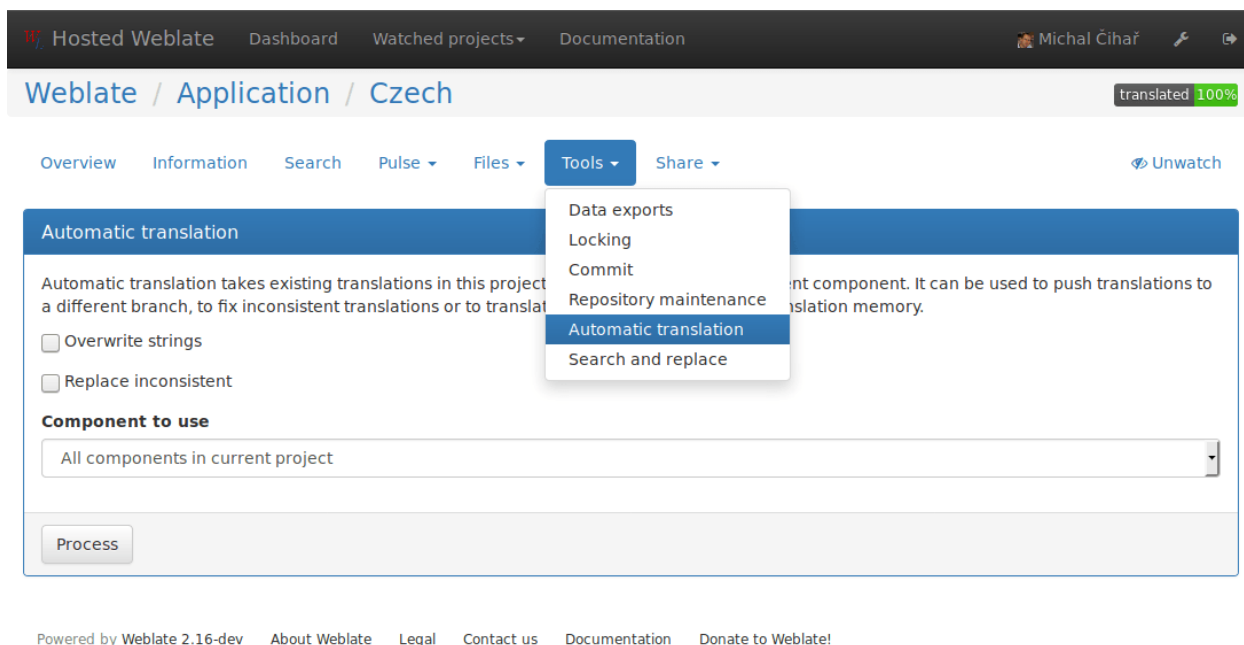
Hosted Weblate Dashboard Watched projects Documentation Michal Čihař

Weblate / Application / Czech

translated 100%

Overview Information Search Pulse Files Tools Share Unwatch

Data exports
Locking
Commit
Repository maintenance
Automatic translation
Search and replace

Automatic translation

Automatic translation takes existing translations in this project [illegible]ent component. It can be used to push translations to a different branch, to fix inconsistent translations or to translat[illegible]nslation memory.

Overwrite strings

Replace inconsistent

Component to use

All components in current project

Process

Powered by Weblate 2.16-dev About Weblate Legal Contact us Documentation Donate to Weblate!